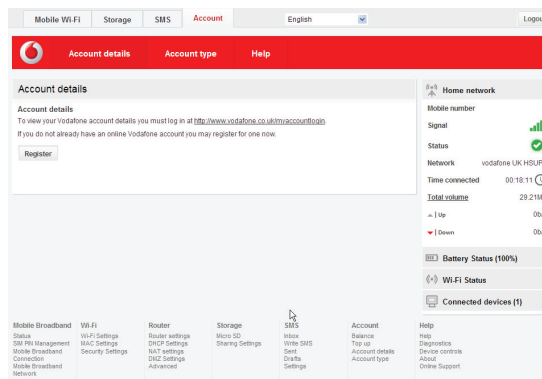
Mobile Wi-Fi Storage SMS Account

English

Logou

Account details Account type Help

Account details

Account details

To view your Vodafone account details you must log in at http://www.vodafone.co.uk/myaccountlogin.

If you do not already have an online Vodafone account you may register for one now.

Register

Home network

Mobile number

Signal

Status

Network vodafone UK HSUP

Time connected 00:18:11

Total volume 29.21M

Up 0b

Down 0b

Battery Status (100%)

Wi-Fi Status

Connected devices (1)

Mobile Broadband
Status
SIM PIN Management
Mobile Broadband Connection
Mobile Broadband Network

Wi-Fi
Wi-Fi Settings
MAC Settings
Security Settings

Router
Router settings
DHCP Settings
NAT settings
DMZ Settings
Advanced

Storage
Micro SD
Sharing Settings

SMS
Inbox
Write SMS
Sent
Drafts
Settings

Account
Balance
Top up
Account details
Account type

Help
Help
Diagnostics
Device controls
About
Online Support